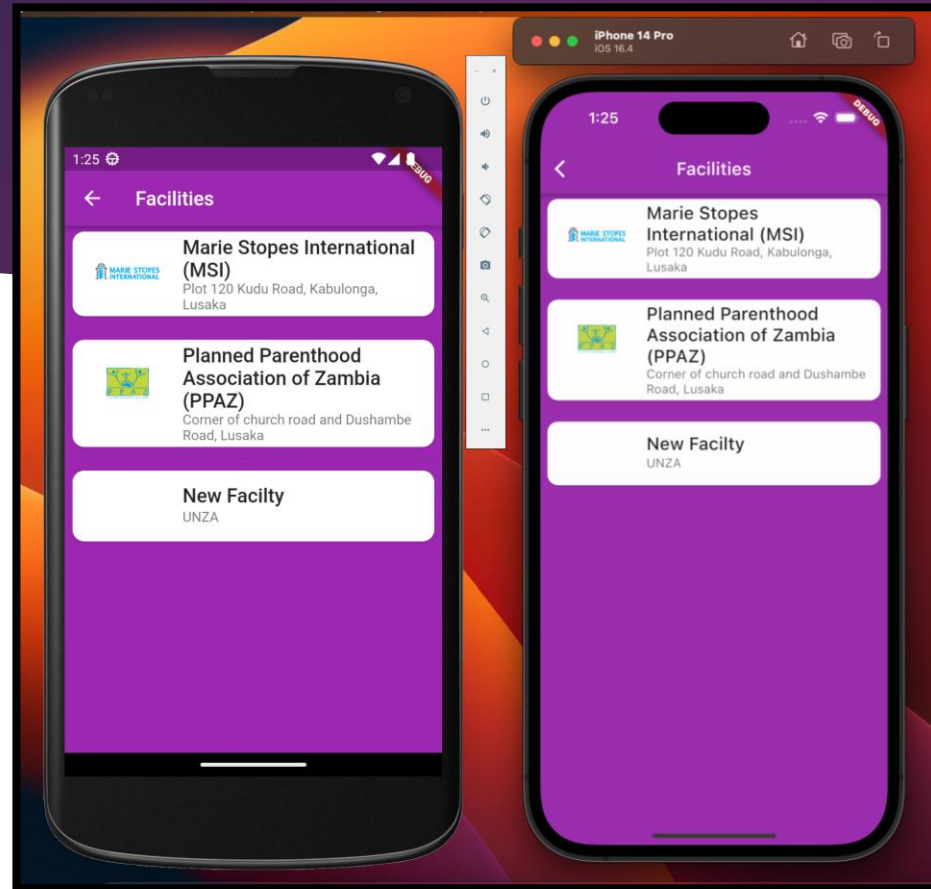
1:25
DEBUG
Facilities

MARIE STOPES INTERNATIONAL
Marie Stopes International (MSI)
Plot 120 Kudu Road, Kabulonga, Lusaka

Planned Parenthood Association of Zambia (PPAZ)
Corner of church road and Dushambe Road, Lusaka

New Facilty
UNZA

iPhone 14 Pro
iOS 16.4

1:25
DEBUG
Facilities

MARIE STOPES INTERNATIONAL
Marie Stopes International (MSI)
Plot 120 Kudu Road, Kabulonga, Lusaka

Planned Parenthood Association of Zambia (PPAZ)
Corner of church road and Dushambe Road, Lusaka

New Facilty
UNZA